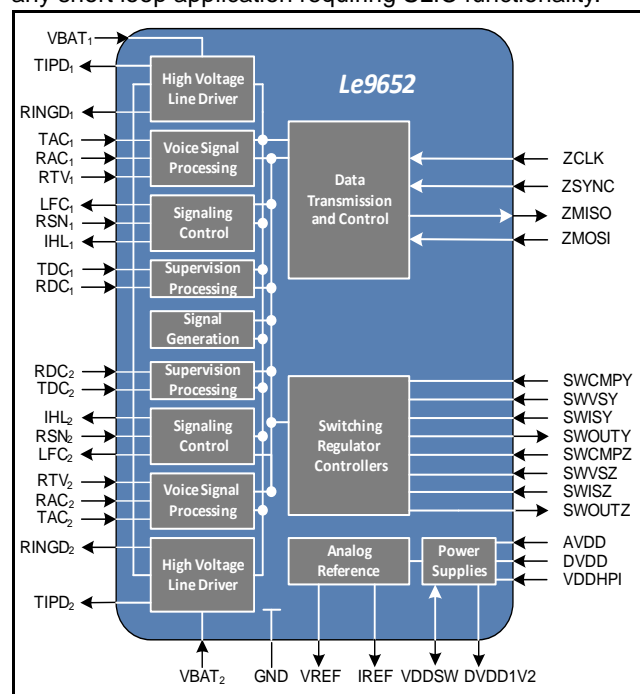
any short loop application requiring SLIC functionality.

Le9652

VBAT$_1$
TIPD$_1$
RINGD$_1$
TAC$_1$
RAC$_1$
RTV$_1$
LFC$_1$
RSN$_1$
IHL$_1$
TDC$_1$
RDC$_1$
RDC$_2$
TDC$_2$
IHL$_2$
RSN$_2$
LFC$_2$
RTV$_2$
RAC$_2$
TAC$_2$
RINGD$_2$
TIPD$_2$

High Voltage Line Driver
Voice Signal Processing
Signaling Control
Supervision Processing
Signal Generation
Supervision Processing
Signaling Control
Voice Signal Processing
High Voltage Line Driver

Data Transmission and Control
ZCLK
ZSYNC
ZMISO
ZMOSI

Switching Regulator Controllers
SWCMPY
SWVSY
SWISY
SWOUTY
SWCMPZ
SWVSZ
SWISZ
SWOUTZ

Analog Reference
Power Supplies
AVDD
DVDD
VDDHPI

VBAT$_2$
GND
VREF
IREF
VDDSW
DVDD1V2